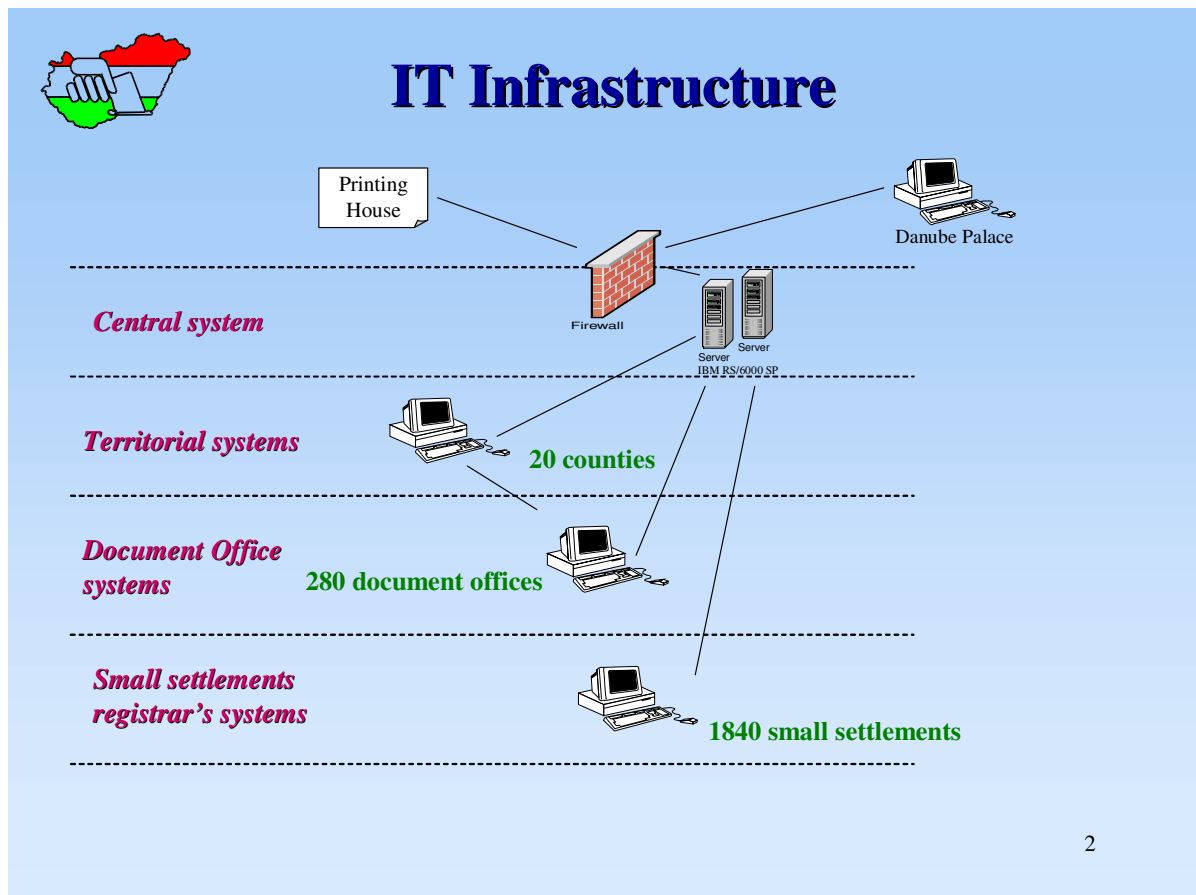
IT Infrastructure

Printing House

Danube Palace

Central system

Firewall

Server

Server

IBM RS/6000 SP

Territorial systems

20 counties

Document Office systems

280 document offices

Small settlements registrar's systems

1840 small settlements

2